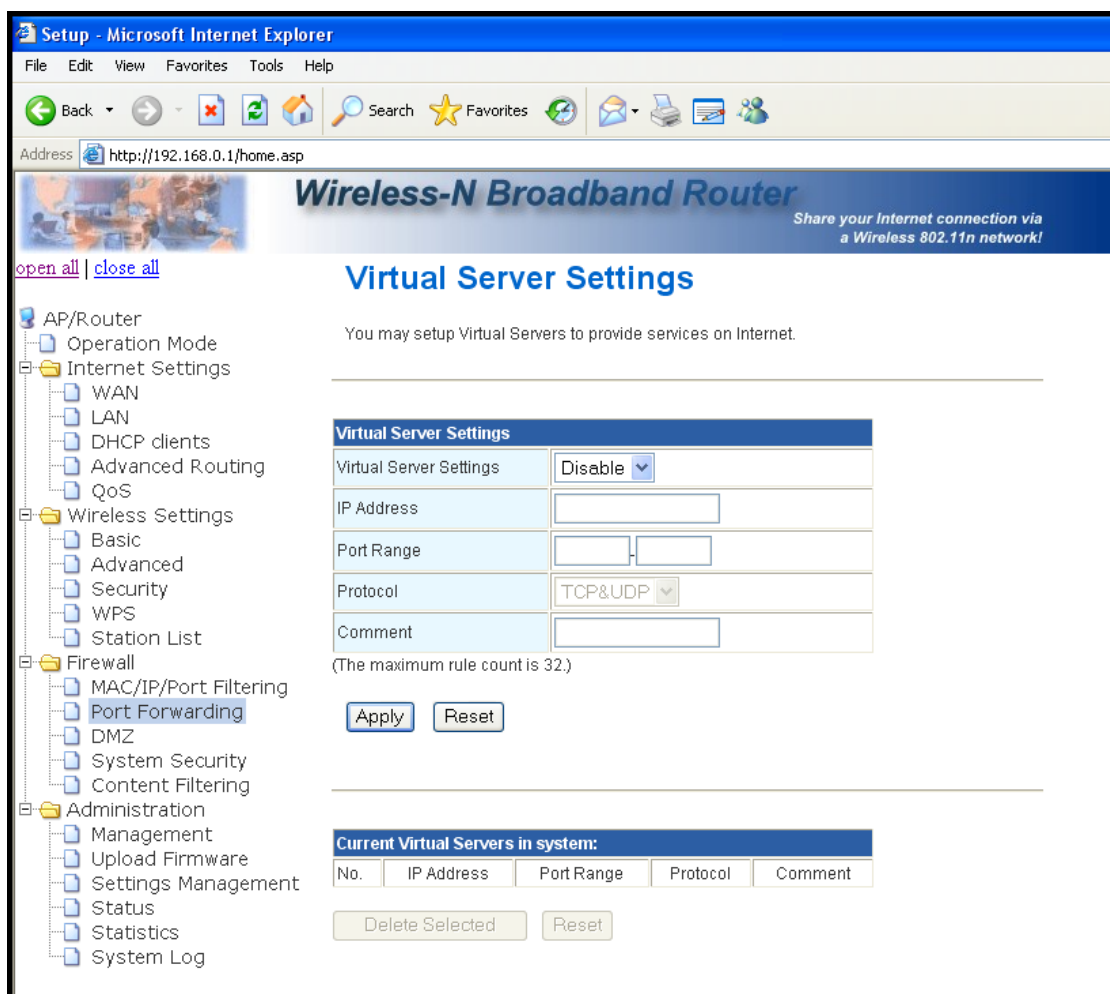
Setup - Microsoft Internet Explorer

File Edit View Favorites Tools Help

Back Search Favorites

Address http://192.168.0.1/home.asp

Wireless-N Broadband Router

Share your Internet connection via a Wireless 802.11n network!

open all | close all

AP/Router
Operation Mode
Internet Settings
WAN
LAN
DHCP clients
Advanced Routing
QoS
Wireless Settings
Basic
Advanced
Security
WPS
Station List
Firewall
MAC/IP/Port Filtering
Port Forwarding
DMZ
System Security
Content Filtering
Administration
Management
Upload Firmware
Settings Management
Status
Statistics
System Log

Virtual Server Settings

You may setup Virtual Servers to provide services on Internet.

| Virtual Server Settings | |
|---|---|
| Virtual Server Settings | Disable |
| IP Address | |
| Port Range | - |
| Protocol | TCP&UDP |
| Comment | |

(The maximum rule count is 32.)

Apply Reset

| Current Virtual Servers in system: | | | | |
|---|---|---|---|---|
| No. | IP Address | Port Range | Protocol | Comment |

Delete Selected Reset